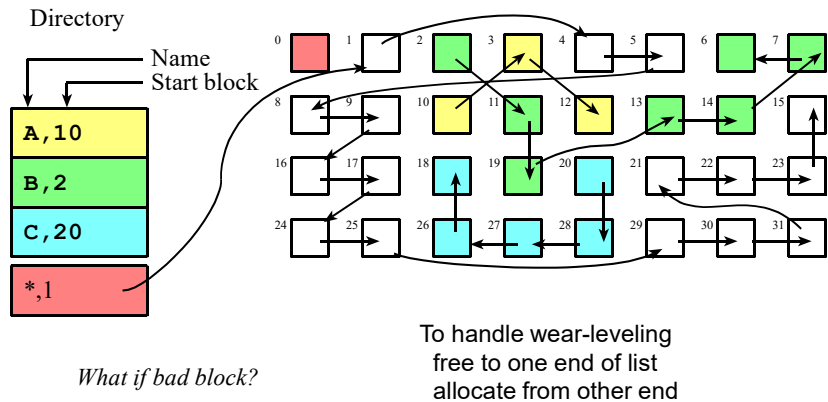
Directory

Name

Start block

A,10

B,2

C,20

*,1

0 1 2 3 4 5 6 7

8 9 10 11 12 13 14 15

16 17 18 19 20 21 22 23

24 25 26 27 28 29 30 31

What if bad block?

To handle wear-leveling
free to one end of list
allocate from other end